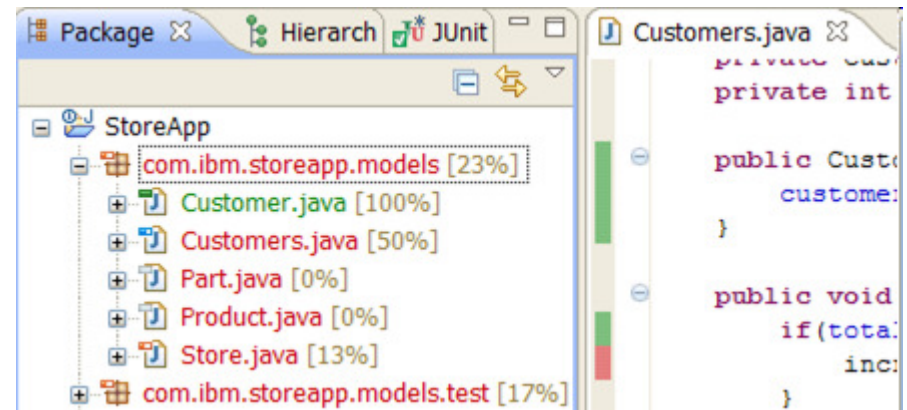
Package ☒ Hierarch JUnit

StoreApp
com.ibm.storeapp.models [23%]
Customer.java [100%]
Customers.java [50%]
Part.java [0%]
Product.java [0%]
Store.java [13%]
com.ibm.storeapp.models.test [17%]

Customers.java ☒

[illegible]
private int

public Cust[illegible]
custome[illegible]
}

public void
if(total
inc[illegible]
}